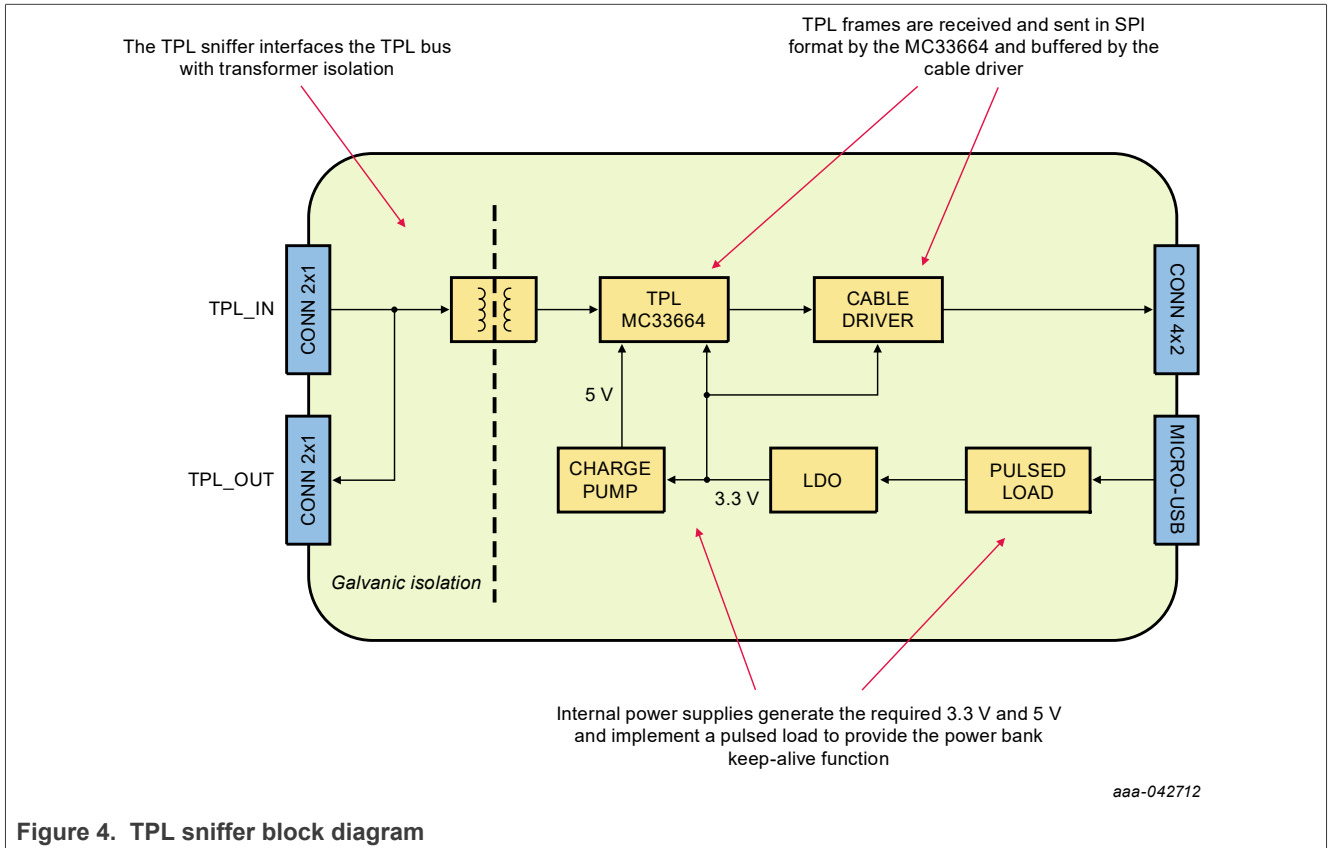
The TPL sniffer interfaces the TPL bus with transformer isolation

TPL frames are received and sent in SPI format by the MC33664 and buffered by the cable driver

CONN 2x1

TPL_IN

TPL MC33664

CABLE DRIVER

CONN 4x2

5 V

CONN 2x1

TPL_OUT

CHARGE PUMP

3.3 V

LDO

PULSED LOAD

MICRO-USB

Galvanic isolation

Internal power supplies generate the required 3.3 V and 5 V and implement a pulsed load to provide the power bank keep-alive function

aaa-042712

Figure 4. TPL sniffer block diagram